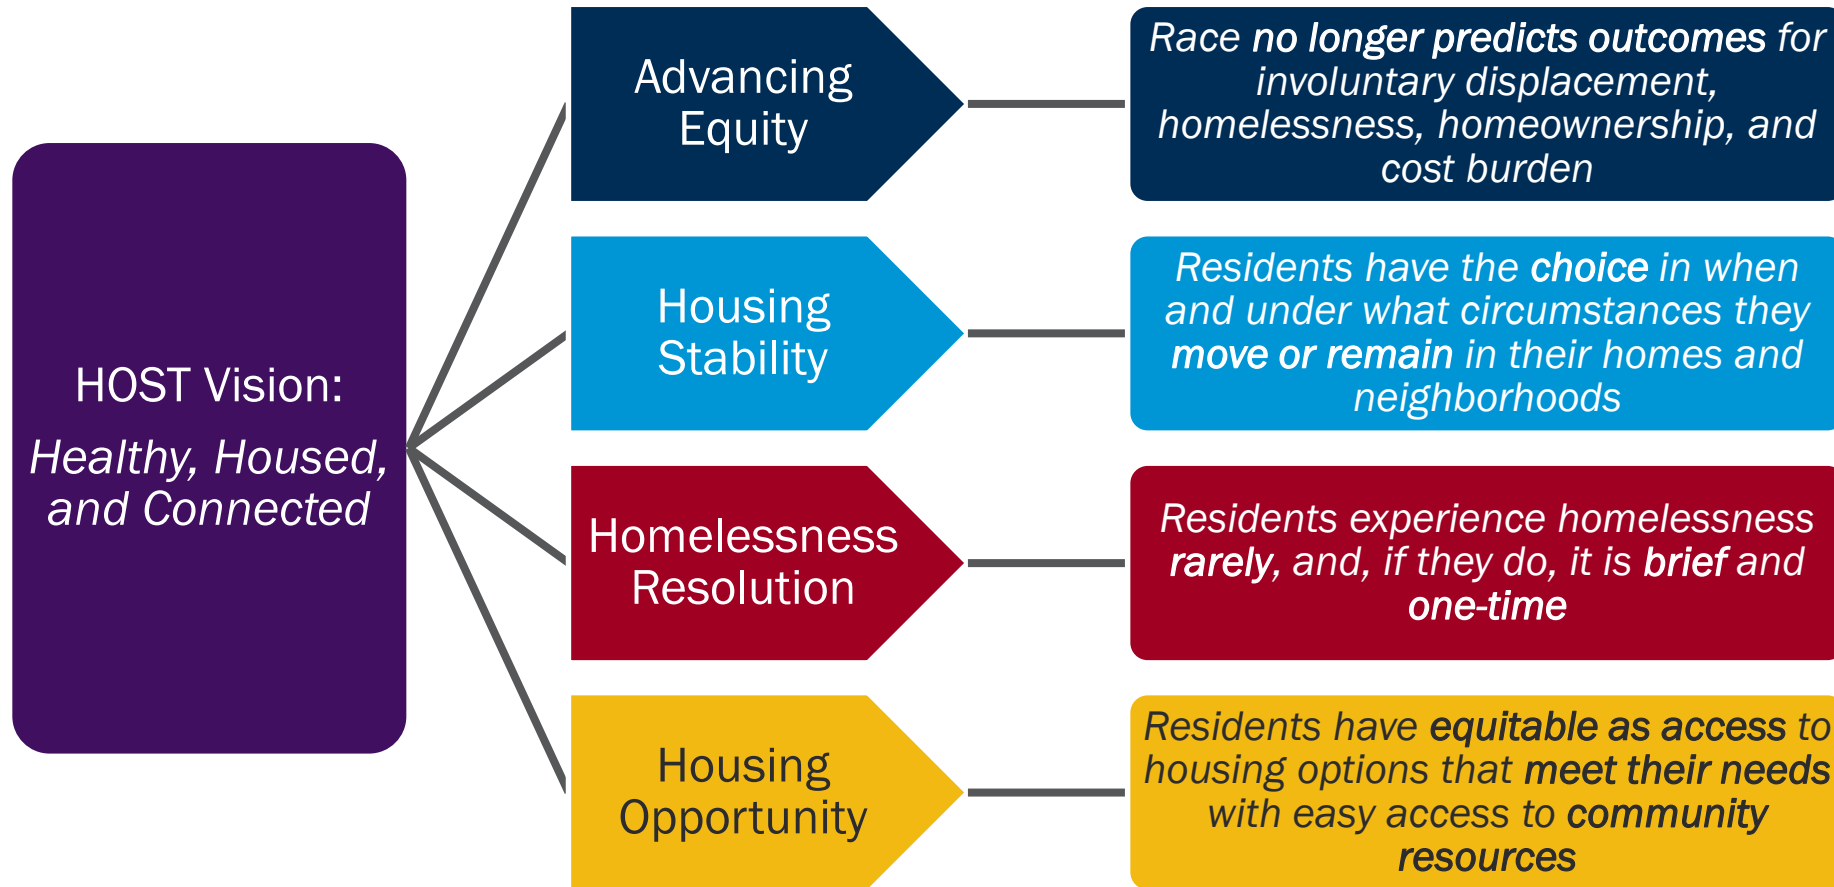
HOST Vision:

Healthy, Housed, and Connected

Advancing Equity

Race no longer predicts outcomes for involuntary displacement, homelessness, homeownership, and cost burden

Housing Stability

Residents have the choice in when and under what circumstances they move or remain in their homes and neighborhoods

Homelessness Resolution

Residents experience homelessness rarely, and, if they do, it is brief and one-time

Housing Opportunity

Residents have equitable as access to housing options that meet their needs with easy access to community resources